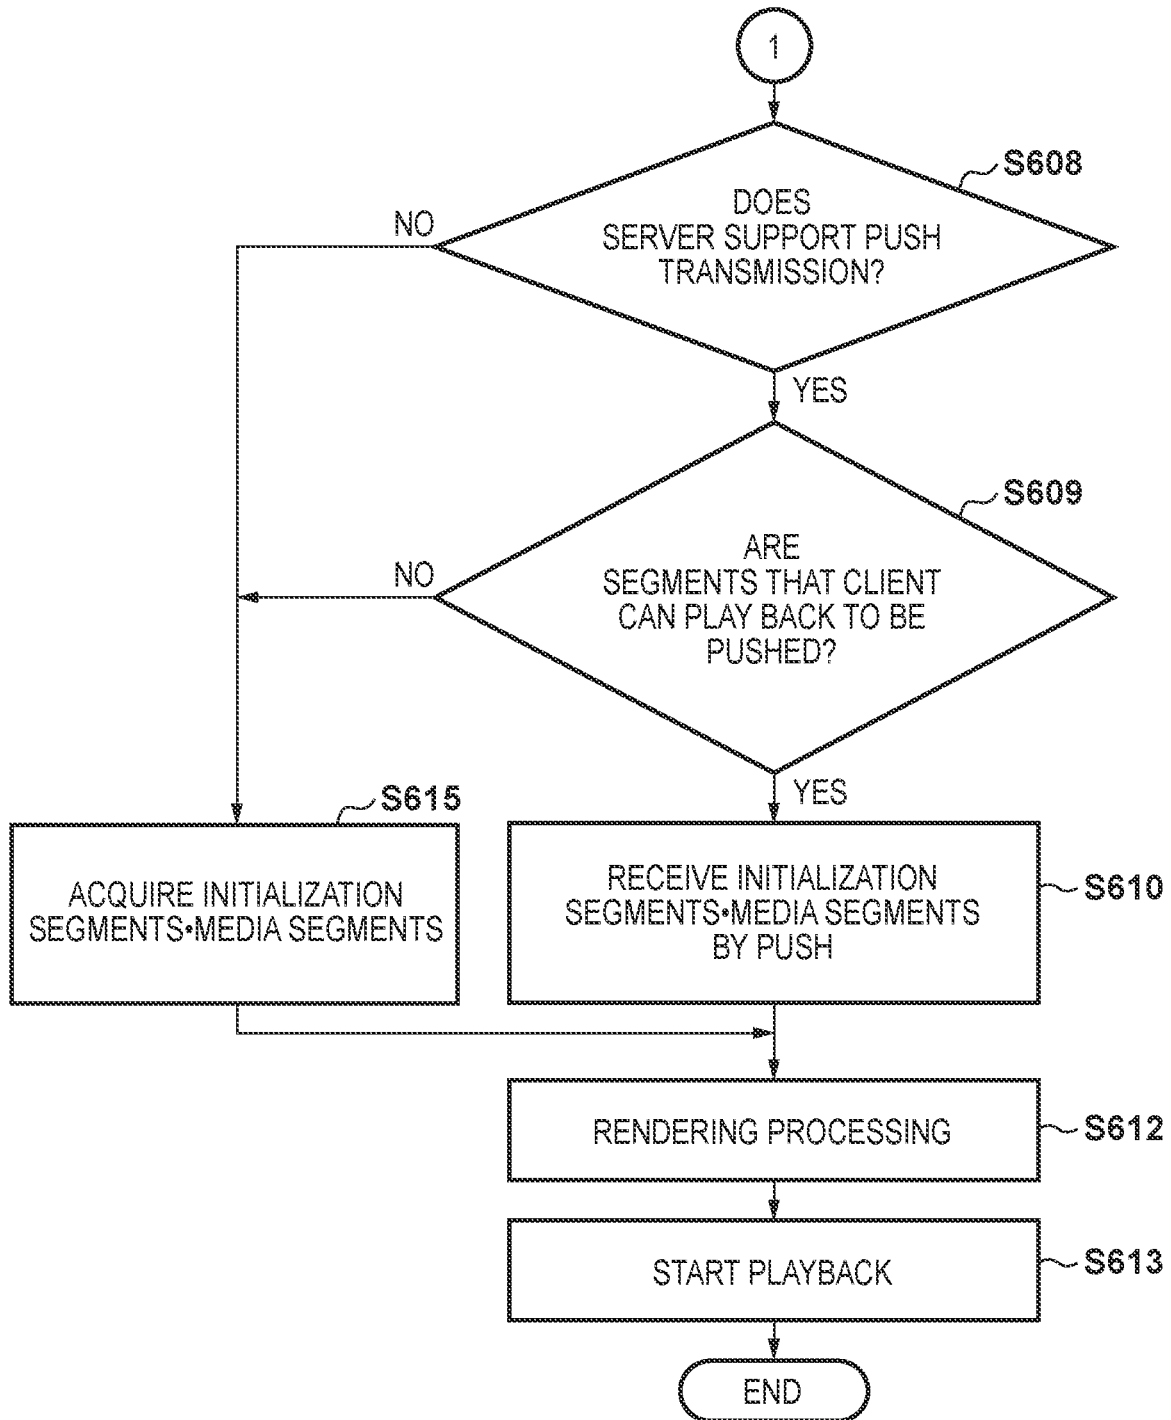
1

S608

DOES SERVER SUPPORT PUSH TRANSMISSION?

NO

YES

S609

ARE SEGMENTS THAT CLIENT CAN PLAY BACK TO BE PUSHED?

NO

YES

S615

ACQUIRE INITIALIZATION SEGMENTS•MEDIA SEGMENTS

RECEIVE INITIALIZATION SEGMENTS•MEDIA SEGMENTS BY PUSH

S610

RENDERING PROCESSING

S612

START PLAYBACK

S613

END